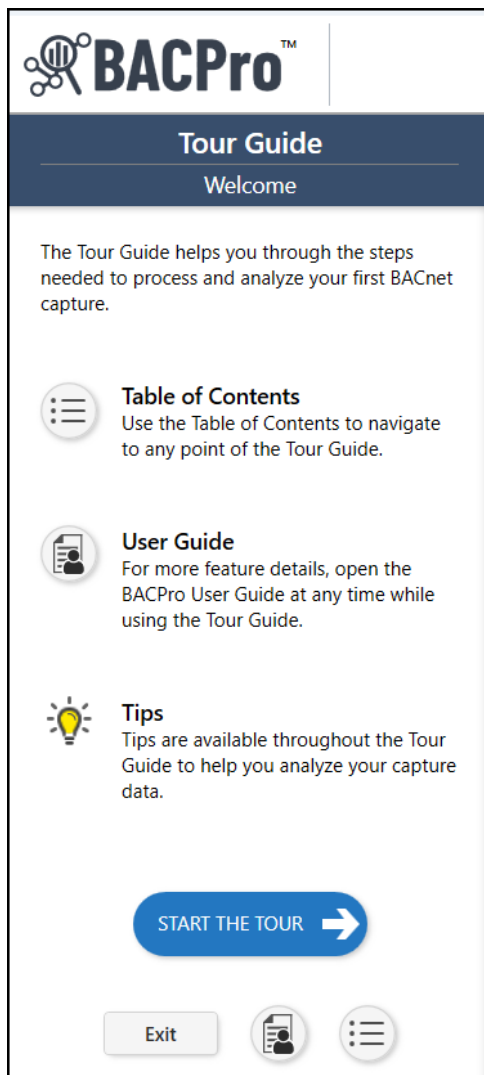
BACPro™

Tour Guide

Welcome

The Tour Guide helps you through the steps needed to process and analyze your first BACnet capture.

Table of Contents
Use the Table of Contents to navigate to any point of the Tour Guide.

User Guide
For more feature details, open the BACPro User Guide at any time while using the Tour Guide.

Tips
Tips are available throughout the Tour Guide to help you analyze your capture data.

START THE TOUR

Exit